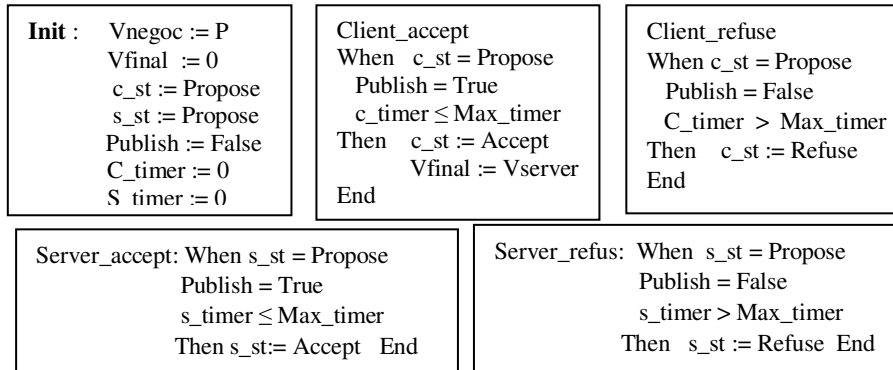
**Init** : Vnegoc := P
Vfinal := 0
c_st := Propose
s_st := Propose
Publish := False
C_timer := 0
S_timer := 0

Client_accept
When c_st = Propose
Publish = True
c_timer $\leq$ Max_timer
Then c_st := Accept
Vfinal := Vserver
End

Client_refuse
When c_st = Propose
Publish = False
C_timer > Max_timer
Then c_st := Refuse
End

Server_accept: When s_st = Propose
Publish = True
s_timer $\leq$ Max_timer
Then s_st:= Accept End

Server_refus: When s_st = Propose
Publish = False
s_timer > Max_timer
Then s_st := Refuse End